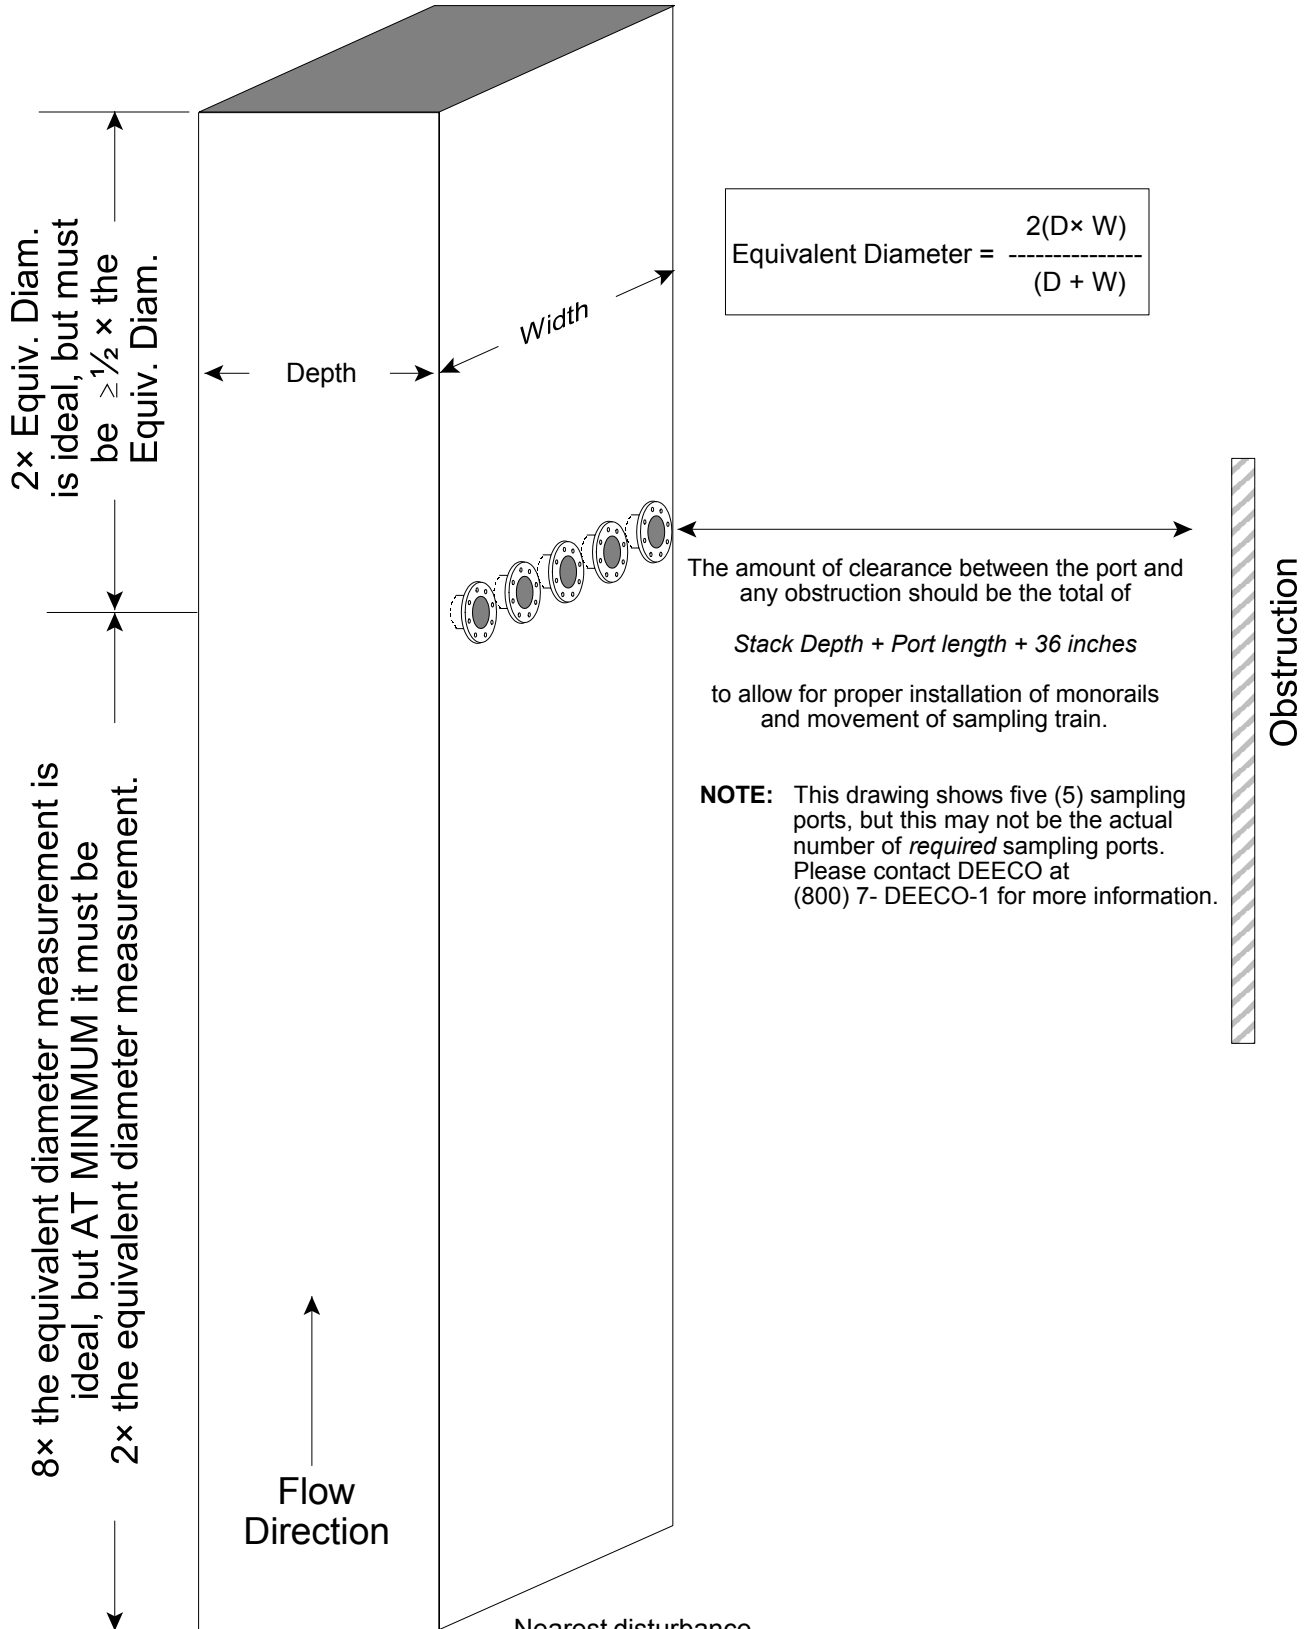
2× Equiv. Diam. is ideal, but must be $\geq \frac{1}{2}$ × the Equiv. Diam.

Equivalent Diameter = $\frac{2(D\times W)}{(D + W)}$

Width

Depth

The amount of clearance between the port and any obstruction should be the total of

*Stack Depth + Port length + 36 inches*

to allow for proper installation of monorails and movement of sampling train.

Obstruction

**NOTE:** This drawing shows five (5) sampling ports, but this may not be the actual number of *required* sampling ports. Please contact DEECO at (800) 7- DEECO-1 for more information.

8× the equivalent diameter measurement is ideal, but AT MINIMUM it must be 2× the equivalent diameter measurement.

Flow Direction

Nearest disturbance